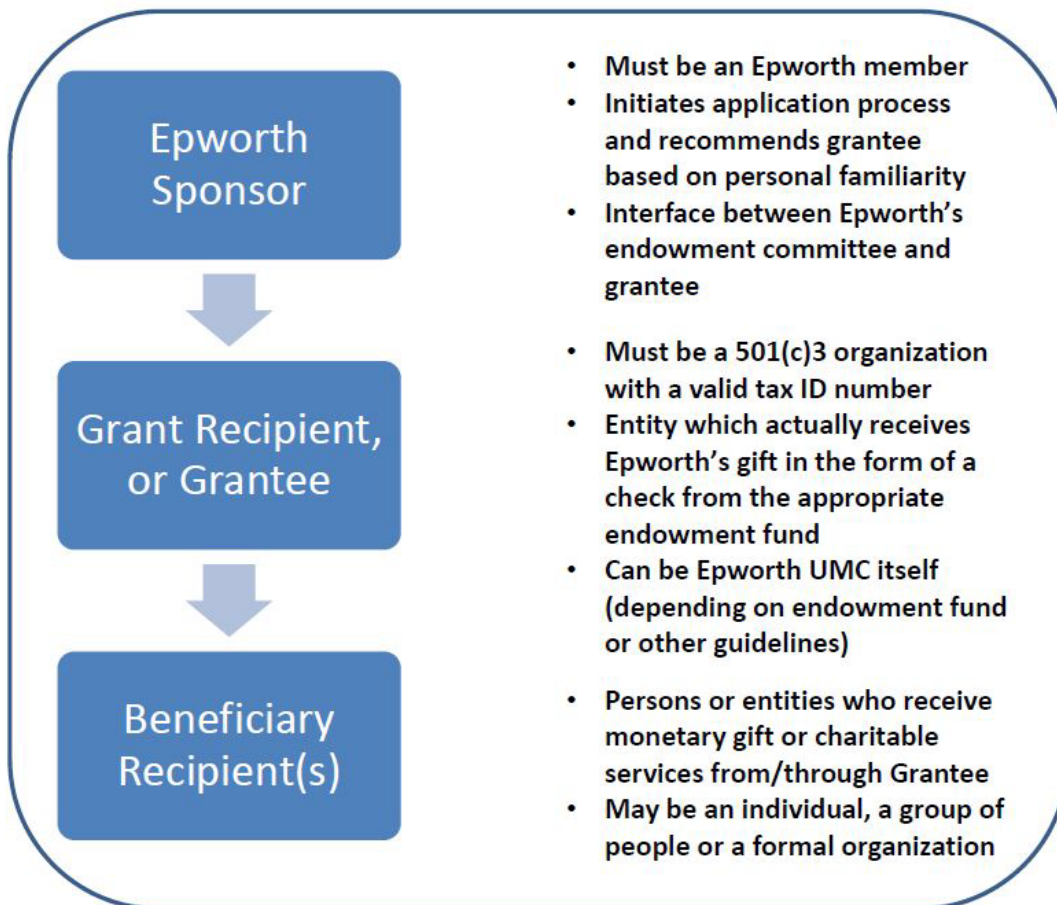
Epworth Sponsor

Grant Recipient, or Grantee

Beneficiary Recipient(s)

- Must be an Epworth member
- Initiates application process and recommends grantee based on personal familiarity
- Interface between Epworth's endowment committee and grantee

- Must be a 501(c)3 organization with a valid tax ID number
- Entity which actually receives Epworth's gift in the form of a check from the appropriate endowment fund
- Can be Epworth UMC itself (depending on endowment fund or other guidelines)

- Persons or entities who receive monetary gift or charitable services from/through Grantee
- May be an individual, a group of people or a formal organization